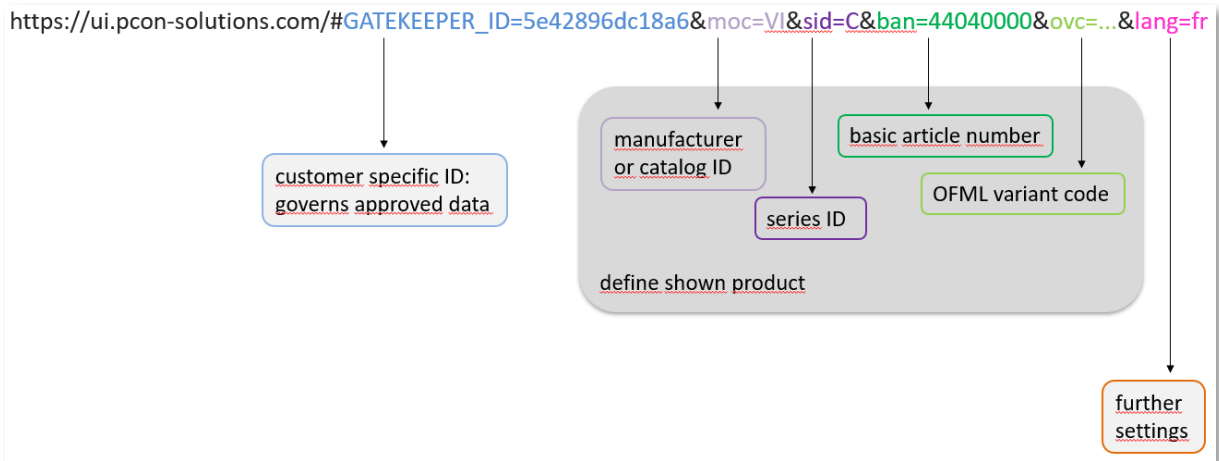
https://ui.pcon-solutions.com/#GATEKEEPER_ID=5e42896dc18a6&moc=VI&sid=C&ban=44040000&ovc=...&lang=fr

customer specific ID: governs approved data

manufacturer or catalog ID

basic article number

series ID

OFML variant code

define shown product

further settings